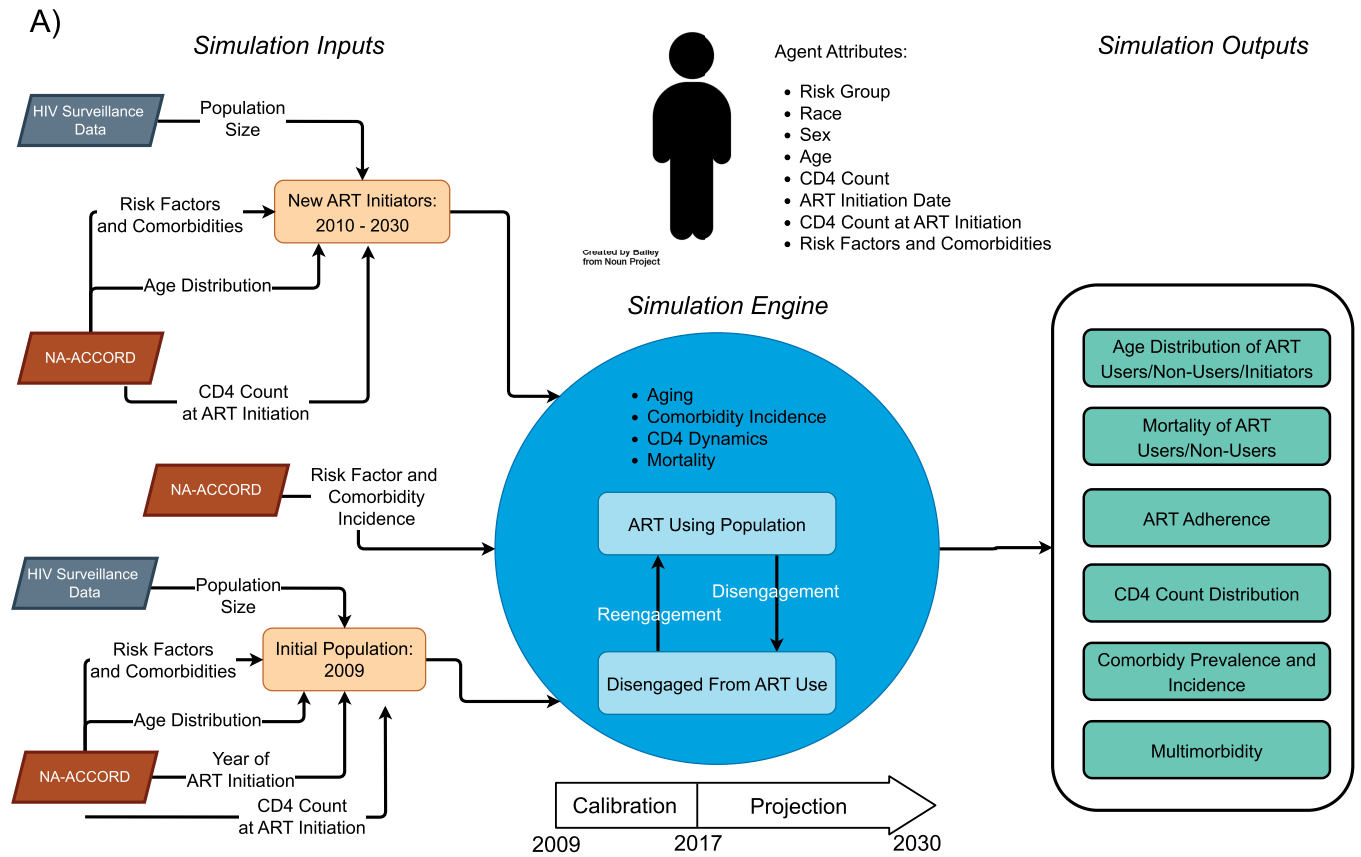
A)

Simulation Inputs

HIV Surveillance Data

Population Size

Risk Factors and Comorbidities

New ART Initiators: 2010 - 2030

Age Distribution

NA-ACCORD

CD4 Count at ART Initiation

NA-ACCORD

Risk Factor and Comorbidity Incidence

HIV Surveillance Data

Population Size

Risk Factors and Comorbidities

Initial Population: 2009

Age Distribution

NA-ACCORD

Year of ART Initiation

CD4 Count at ART Initiation

Created by Bailey from Noun Project

Agent Attributes:

- Risk Group
- Race
- Sex
- Age
- CD4 Count
- ART Initiation Date
- CD4 Count at ART Initiation
- Risk Factors and Comorbidities

Simulation Engine

- Aging
- Comorbidity Incidence
- CD4 Dynamics
- Mortality

ART Using Population

Disengagement

Reengagement

Disengaged From ART Use

Calibration

Projection

2009

2017

2030

Simulation Outputs

Age Distribution of ART Users/Non-Users/Initiators

Mortality of ART Users/Non-Users

ART Adherence

CD4 Count Distribution

Comorbidy Prevalence and Incidence

Multimorbidity